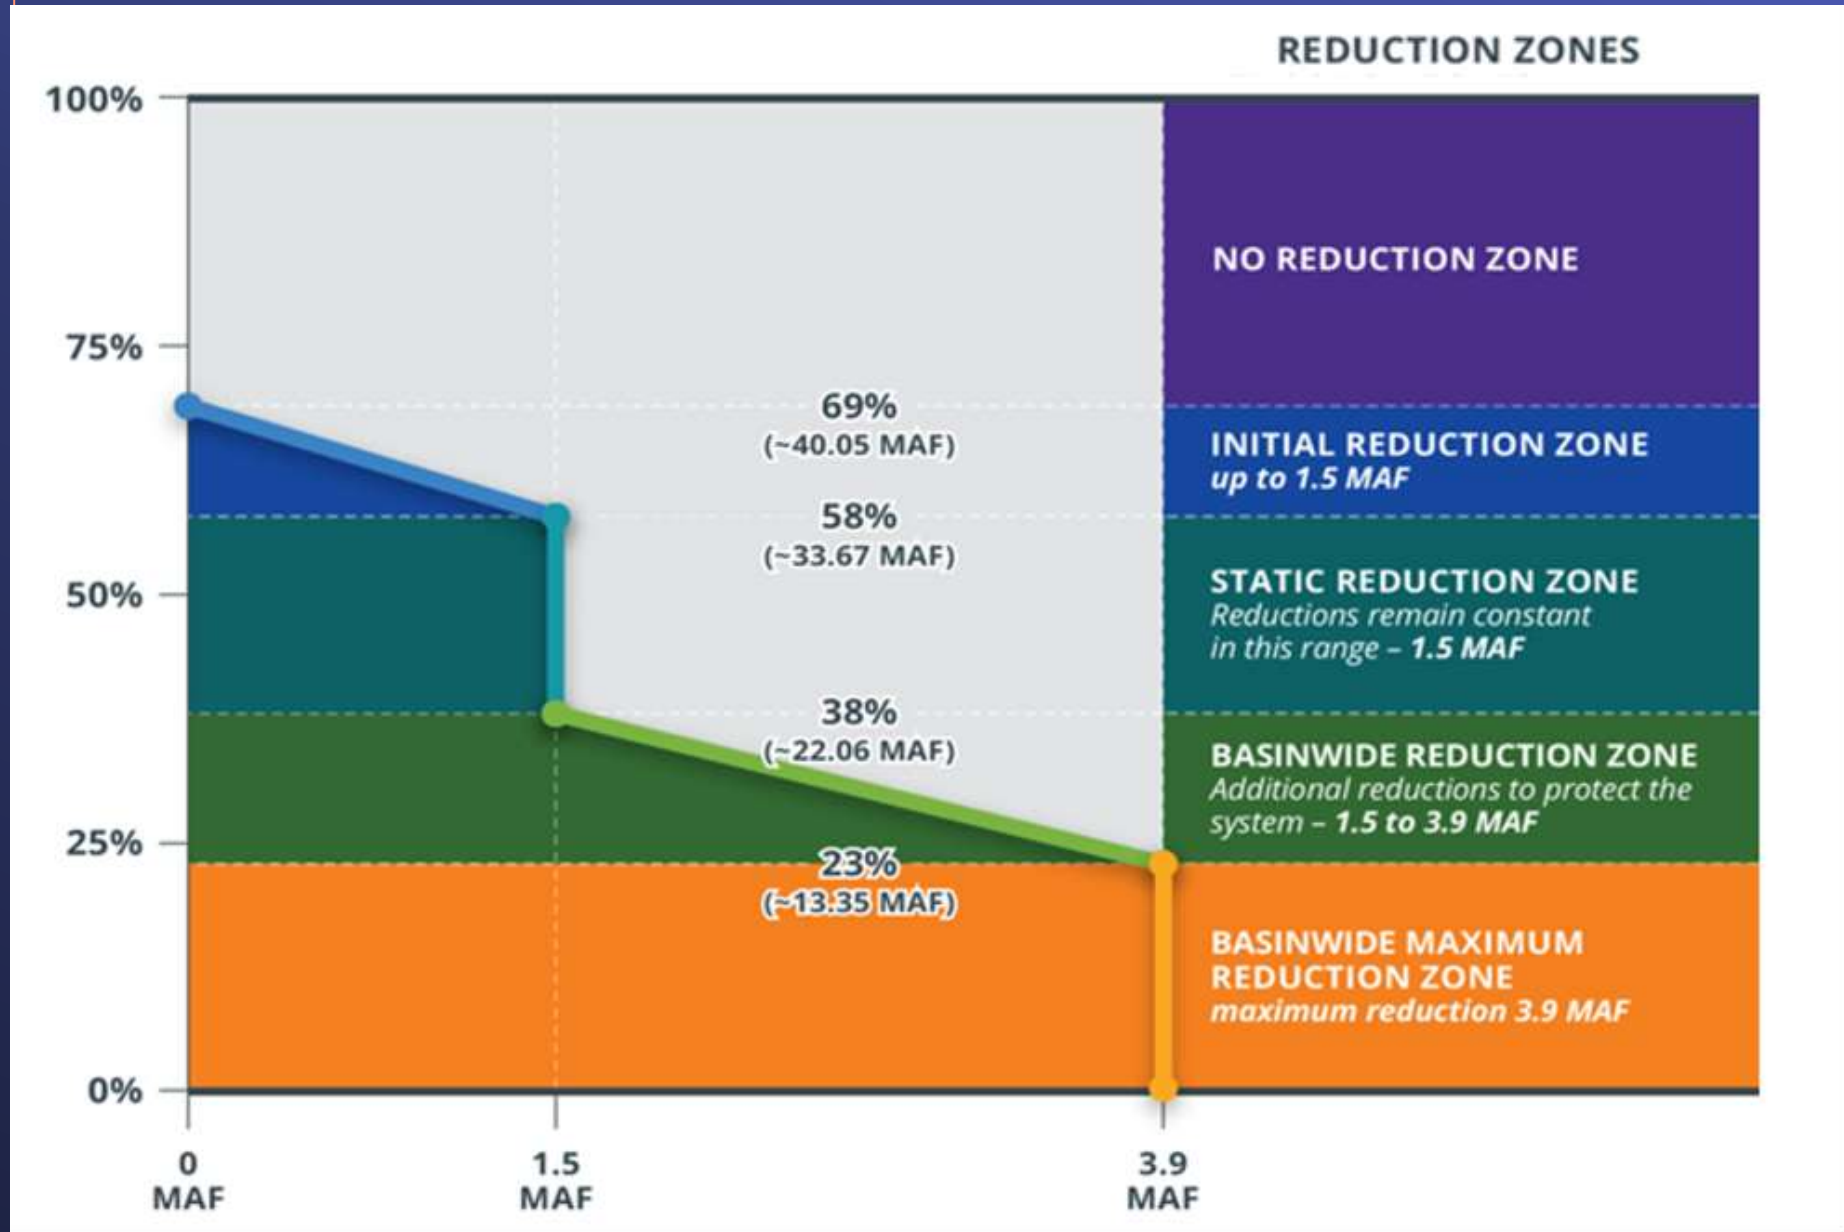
REDUCTION ZONES

100%

75%

50%

25%

0%

69%
(~40.05 MAF)

58%
(~33.67 MAF)

38%
(~22.06 MAF)

23%
(~13.35 MAF)

NO REDUCTION ZONE

INITIAL REDUCTION ZONE
up to 1.5 MAF

STATIC REDUCTION ZONE
Reductions remain constant in this range – 1.5 MAF

BASINWIDE REDUCTION ZONE
Additional reductions to protect the system – 1.5 to 3.9 MAF

BASINWIDE MAXIMUM REDUCTION ZONE
maximum reduction 3.9 MAF

0 MAF

1.5 MAF

3.9 MAF